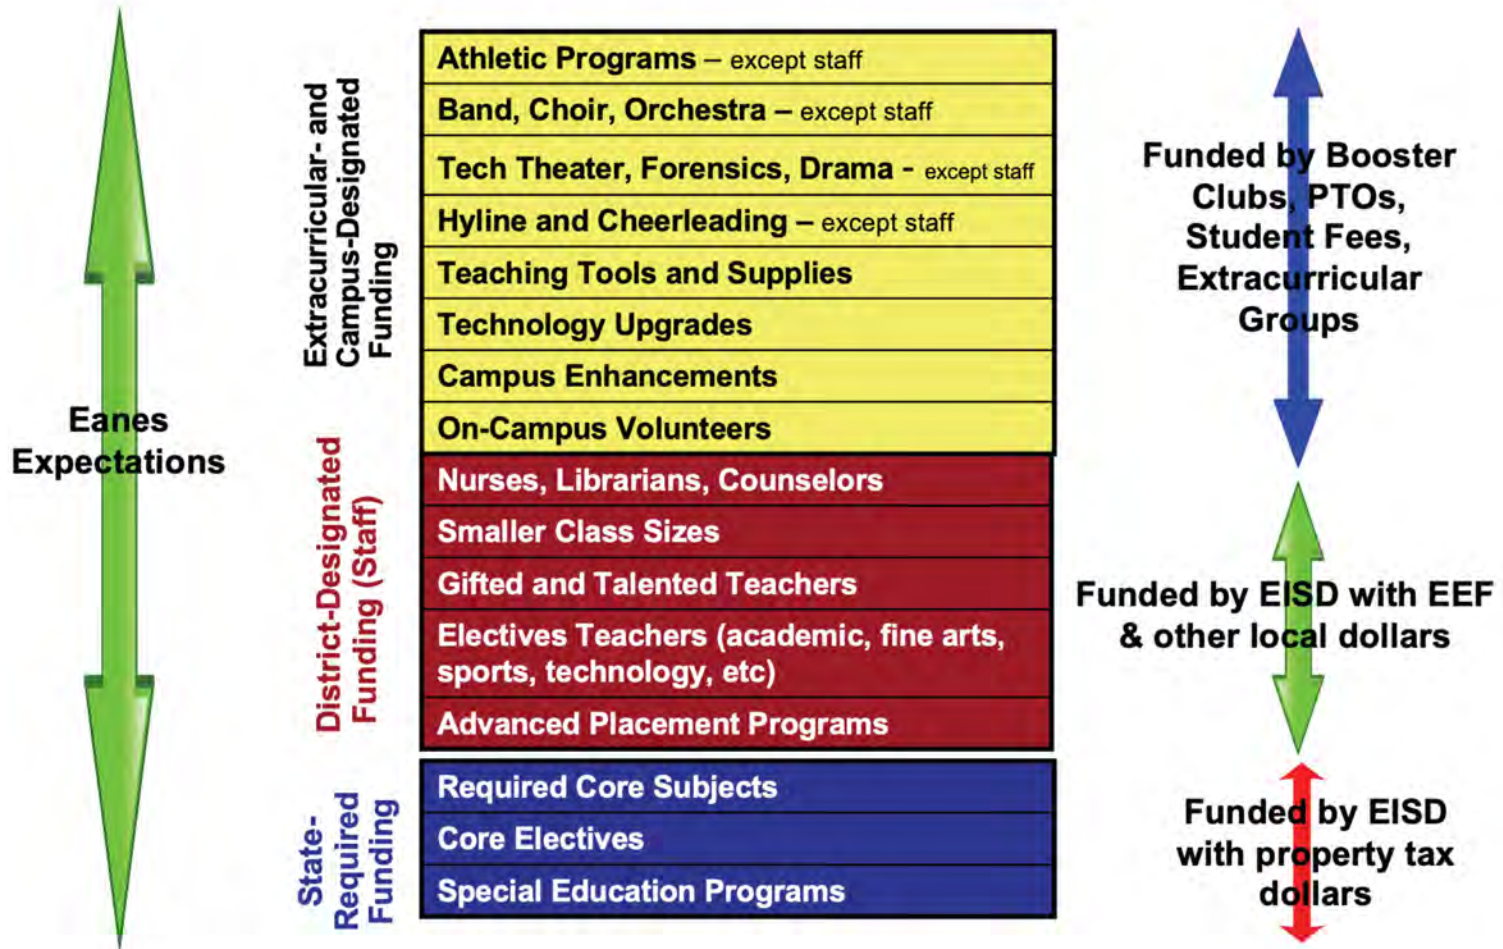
Eanes Expectations

Extracurricular- and Campus-Designated Funding

Athletic Programs – except staff
Band, Choir, Orchestra – except staff
Tech Theater, Forensics, Drama - except staff
Hyline and Cheerleading – except staff
Teaching Tools and Supplies
Technology Upgrades
Campus Enhancements
On-Campus Volunteers

Funded by Booster Clubs, PTOs, Student Fees, Extracurricular Groups

District-Designated Funding (Staff)

Nurses, Librarians, Counselors
Smaller Class Sizes
Gifted and Talented Teachers
Electives Teachers (academic, fine arts, sports, technology, etc)
Advanced Placement Programs

Funded by EISD with EEF & other local dollars

State-Required Funding

Required Core Subjects
Core Electives
Special Education Programs

Funded by EISD with property tax dollars